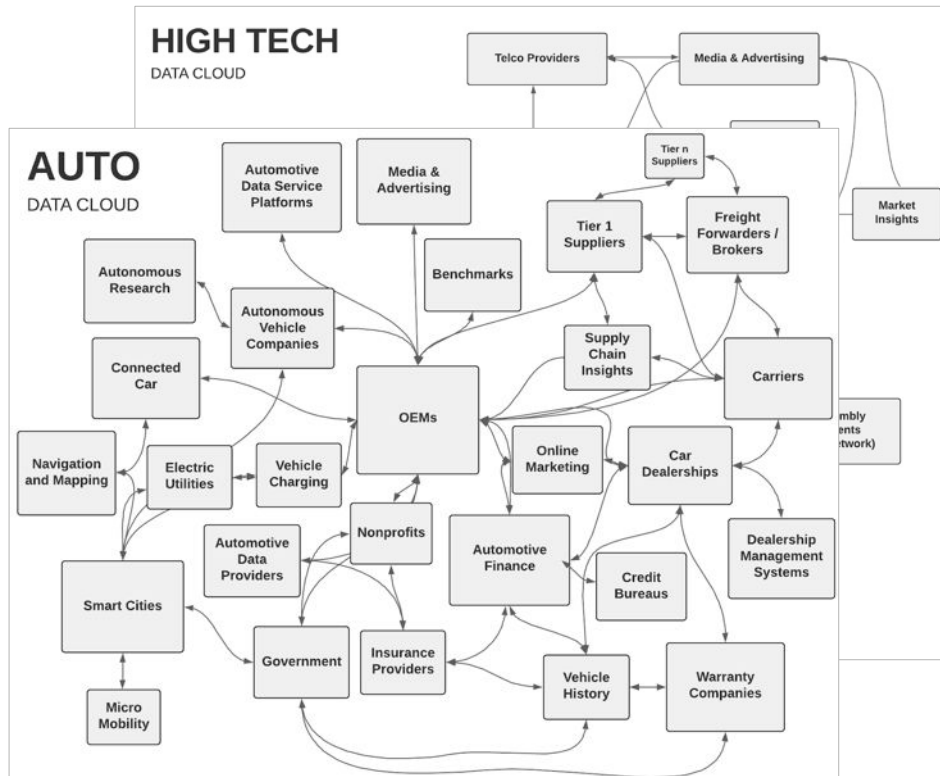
HIGH TECH
DATA CLOUD

Telco Providers

Media & Advertising

Market Insights

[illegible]mbly
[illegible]ents
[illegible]etwork)

AUTO
DATA CLOUD

Automotive Data Service Platforms

Media & Advertising

Tier n Suppliers

Tier 1 Suppliers

Freight Forwarders / Brokers

Autonomous Research

Autonomous Vehicle Companies

Benchmarks

Connected Car

Supply Chain Insights

Carriers

OEMs

Navigation and Mapping

Electric Utilities

Vehicle Charging

Online Marketing

Car Dealerships

Automotive Data Providers

Nonprofits

Automotive Finance

Credit Bureaus

Dealership Management Systems

Smart Cities

Government

Insurance Providers

Vehicle History

Warranty Companies

Micro Mobility